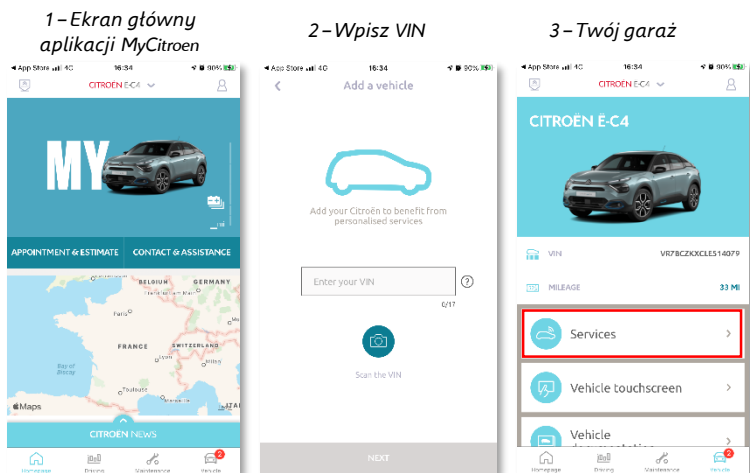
1 – Ekran główny aplikacji MyCitroen

◂ App Store 4G 16:34 90%

CITROËN E-C4

MY

APPOINTMENT & ESTIMATE

CONTACT & ASSISTANCE

BELGIUM

GERMANY

Paris

FRANCE

SWITZERLAND

Bay of Biscay

Maps

CITROËN NEWS

Homepage

Driving

Maintenance

Vehicle

2

2 – Wpisz VIN

◂ App Store 4G 16:34 90%

Add a vehicle

Add your Citroën to benefit from personalised services

Enter your VIN

?

0/17

Scan the VIN

NEXT

3 – Twój garaż

◂ App Store 4G 16:34 90%

CITROËN E-C4

CITROËN Ë-C4

VIN

VR7BCZKXCLES14079

MILEAGE

33 MI

Services

Vehicle touchscreen

Vehicle

Homepage

Driving

Maintenance

Vehicle

2